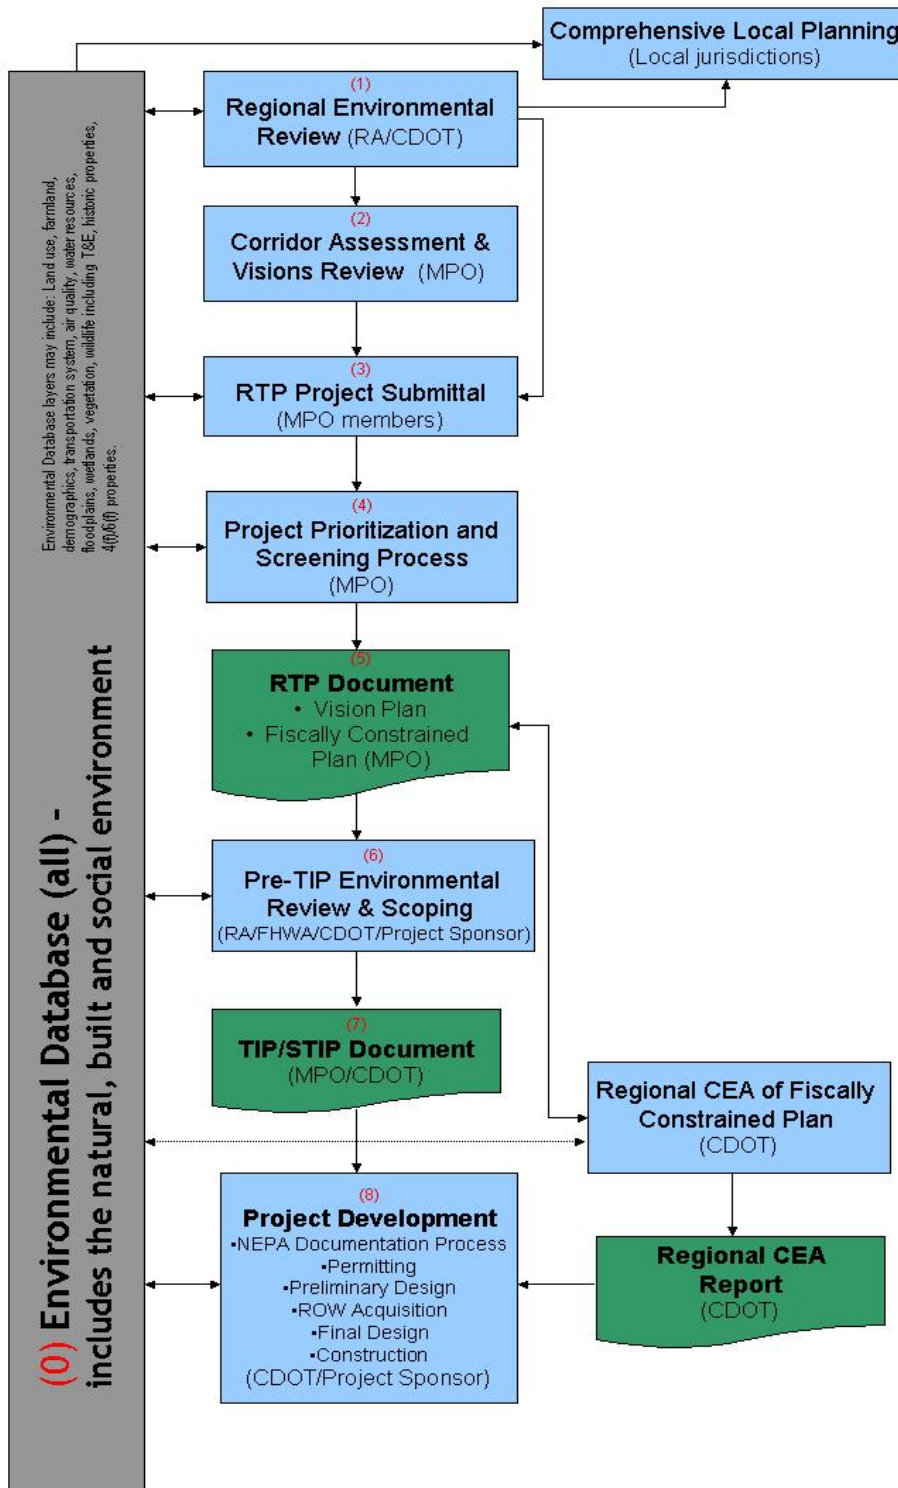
Environmental Database layers may include: Land use, farmland, demographics, transportation system, air quality, water resources, floodplains, wetlands, vegetation, wildlife including T&E, historic properties, 4(f)/6(f) properties.

(0) Environmental Database (all) - includes the natural, built and social environment

Comprehensive Local Planning
(Local jurisdictions)

(1)
Regional Environmental Review (RA/CDOT)

(2)
Corridor Assessment & Visions Review (MPO)

(3)
RTP Project Submittal
(MPO members)

(4)
Project Prioritization and Screening Process
(MPO)

(5)
RTP Document
• Vision Plan
• Fiscally Constrained Plan (MPO)

(6)
Pre-TIP Environmental Review & Scoping
(RA/FHWA/CDOT/Project Sponsor)

(7)
TIP/STIP Document
(MPO/CDOT)

Regional CEA of Fiscally Constrained Plan
(CDOT)

(8)
Project Development
•NEPA Documentation Process
•Permitting
•Preliminary Design
•ROW Acquisition
•Final Design
•Construction
(CDOT/Project Sponsor)

Regional CEA Report
(CDOT)